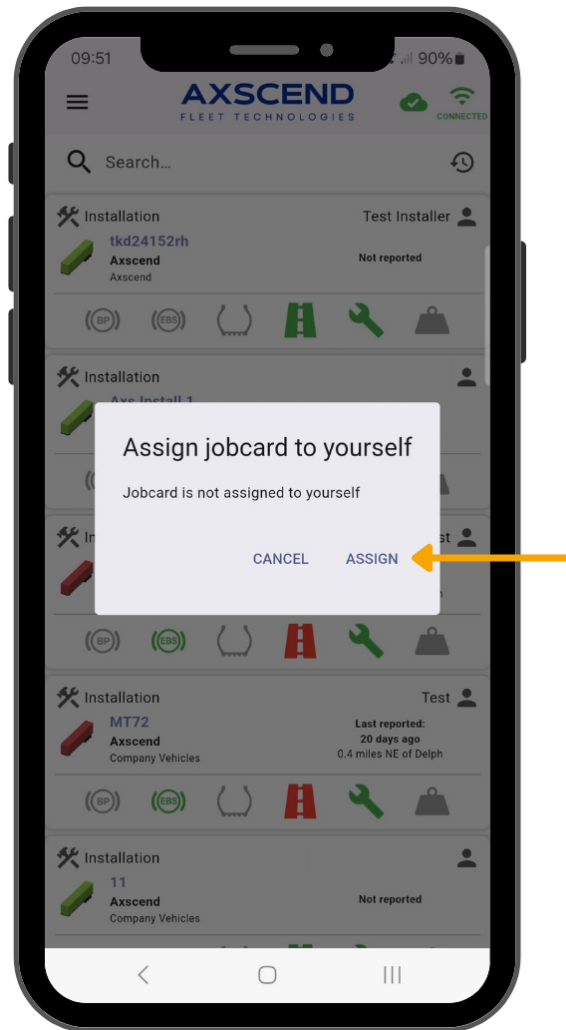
09:51

90%

AXSCEND
FLEET TECHNOLOGIES

CONNECTED

Search...

Installation
Test Installer
tkd24152rh
Axscend
Axscend
Not reported

BP
EBS

Installation
Axs Install 1

Assign jobcard to yourself

Jobcard is not assigned to yourself

CANCEL
ASSIGN

In
st

BP
EBS

Installation
Test
MT72
Axscend
Company Vehicles
Last reported:
20 days ago
0.4 miles NE of Delph

BP
EBS

Installation
11
Axscend
Company Vehicles
Not reported